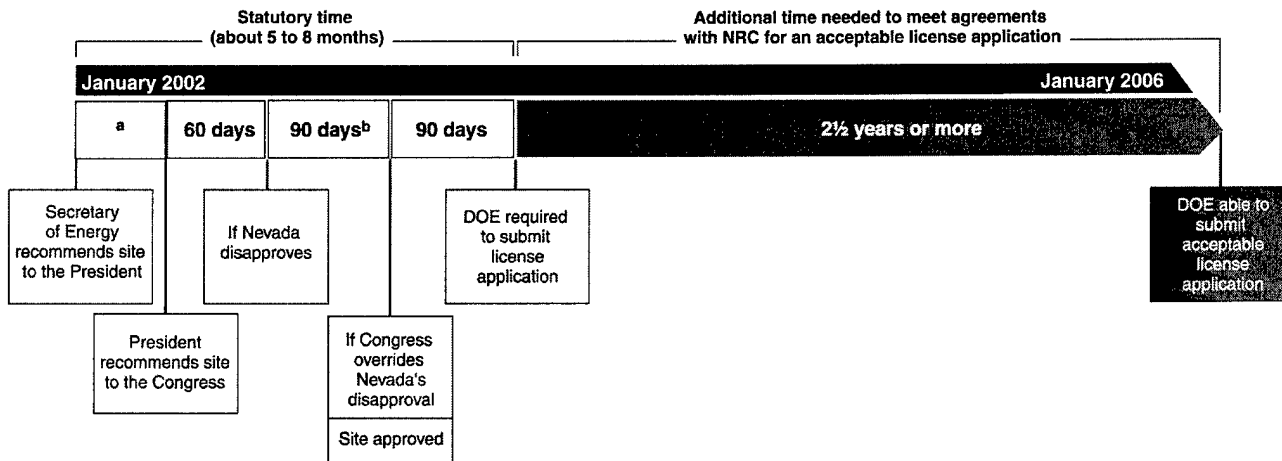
Statutory time
(about 5 to 8 months)

Additional time needed to meet agreements with NRC for an acceptable license application

January 2002

January 2006

a

60 days

90 days$^b$

90 days

2½ years or more

Secretary of Energy recommends site to the President

If Nevada disapproves

DOE required to submit license application

DOE able to submit acceptable license application

President recommends site to the Congress

If Congress overrides Nevada's disapproval

Site approved